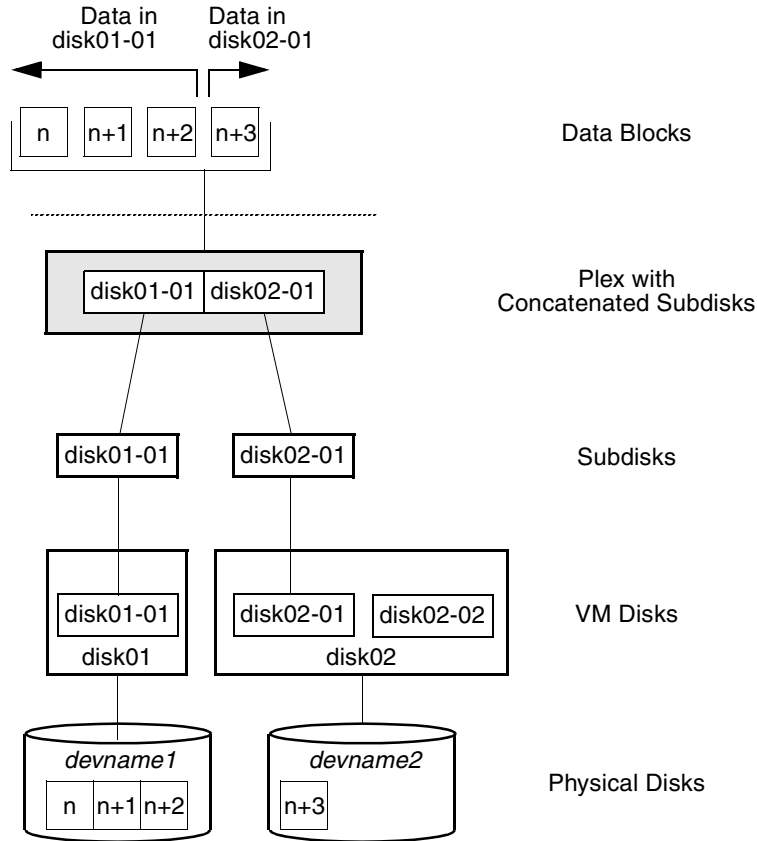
Data in disk01-01

Data in disk02-01

n

n+1

n+2

n+3

Data Blocks

disk01-01

disk02-01

Plex with Concatenated Subdisks

disk01-01

disk02-01

Subdisks

disk01-01

disk01

disk02-01

disk02-02

disk02

VM Disks

*devname1*

n

n+1

n+2

*devname2*

n+3

Physical Disks